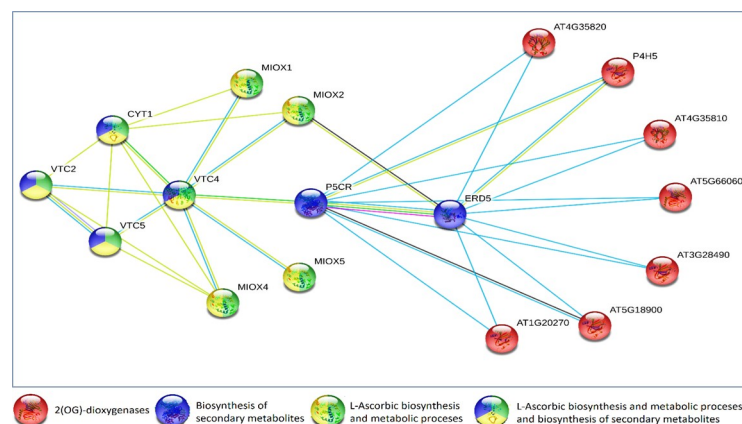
AT4G35820
P4H5
MIOX1
MIOX2
CYT1
AT4G35810
VTC2
VTC4
P5CR
ERD5
AT5G66060
VTC5
AT3G28490
MIOX5
MIOX4
AT5G18900
AT1G20270

2(OG)-dioxygenases
Biosynthesis of secondary metabolites
L-Ascorbic biosynthesis and metabolic proceses
L-Ascorbic biosynthesis and metabolic proceses and biosynthesis of secondary metabolites